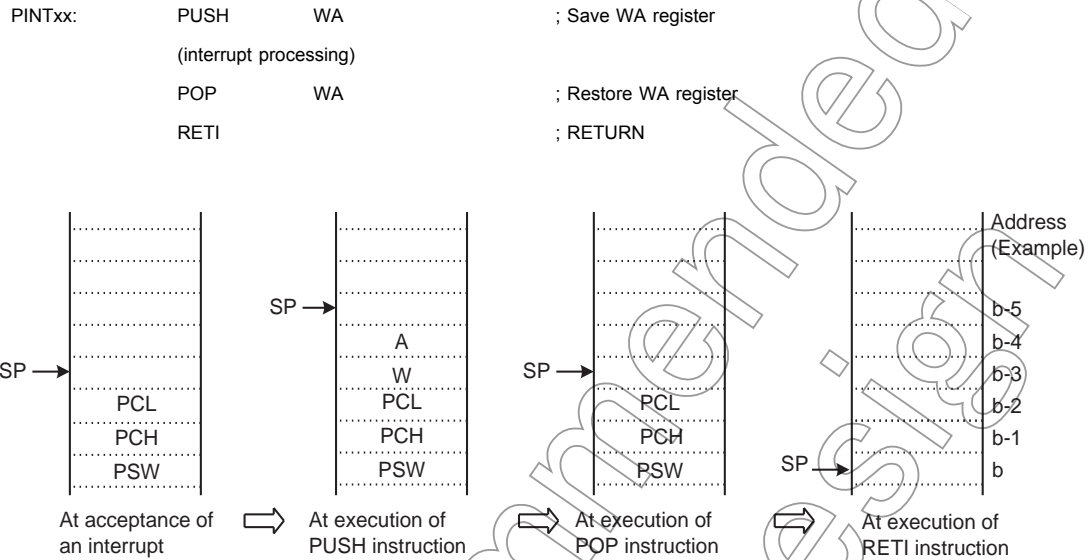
PINTxx: PUSH WA ; Save WA register

(interrupt processing)

POP WA ; Restore WA register

RETI ; RETURN

SP

PCL

PCH

PSW

At acceptance of an interrupt

SP

A

W

PCL

PCH

PSW

At execution of PUSH instruction

SP

PCL

PCH

PSW

At execution of POP instruction

Address (Example)

b-5

b-4

b-3

b-2

b-1

SP

b

At execution of RETI instruction

Not Recommended for New Design